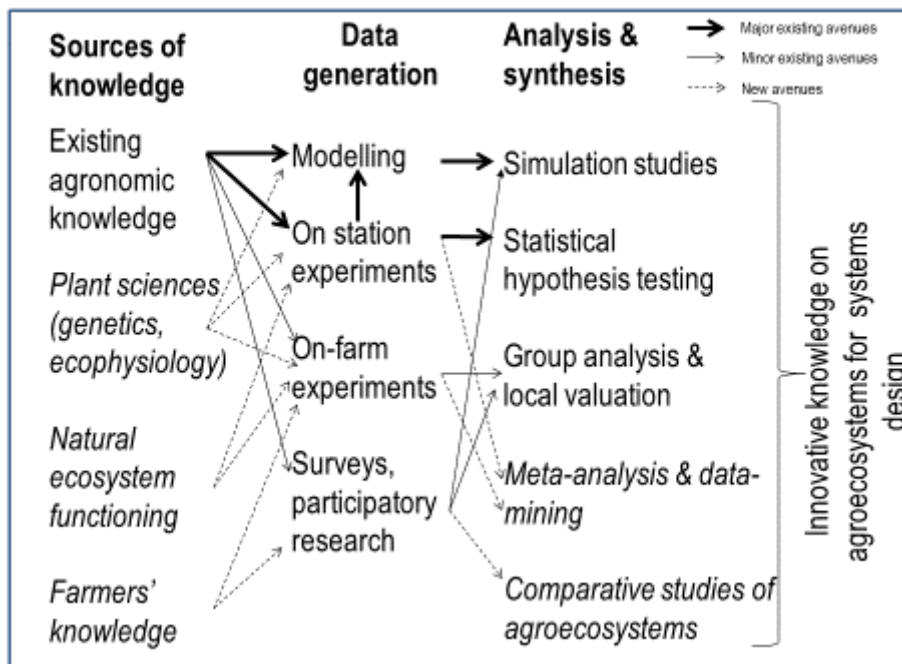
Sources of knowledge

Data generation

Analysis & synthesis

Major existing avenues
Minor existing avenues
New avenues

Existing agronomic knowledge

Plant sciences (genetics, ecophysiology)

Natural ecosystem functioning

Farmers' knowledge

Modelling

On station experiments

On-farm experiments

Surveys, participatory research

Simulation studies

Statistical hypothesis testing

Group analysis & local valuation

Meta-analysis & data-mining

Comparative studies of agroecosystems

Innovative knowledge on agroecosystems for systems design